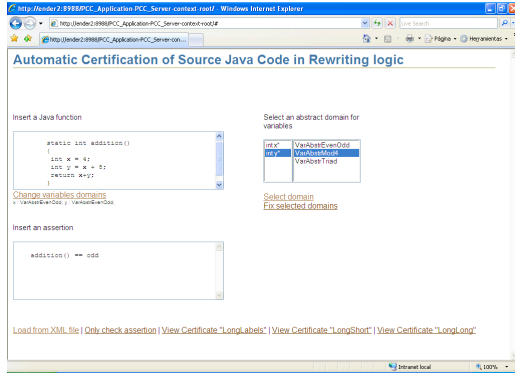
http://ender2:8988/PCC_Application-PCC_Server-context-root/ - Windows Internet Explorer

http://ender2:8988/PCC_Application-PCC_Server-context-root/#

Live Search

http://ender2:8988/PCC_Application-PCC_Server-con...

Página • Herramientas •

Automatic Certification of Source Java Code in Rewriting logic

Insert a Java function

static int addition()
{
int x = 4;
int y = x + 5;
return x+y;
}

Change variables domains
x : VarAbstrEvenOdd ; y : VarAbstrEvenOdd

Select an abstract domain for variables

| int x* | VarAbstrEvenOdd |
|---|---|
| int y* | VarAbstrMod4 |
| | VarAbstrTriad |

Select domain
Fix selected domains

Insert an assertion

addition() == odd

Load from XML file | Only check assertion | View Certificate "LongLabels" | View Certificate "LongShort" | View Certificate "LongLong"

Intranet local

100%